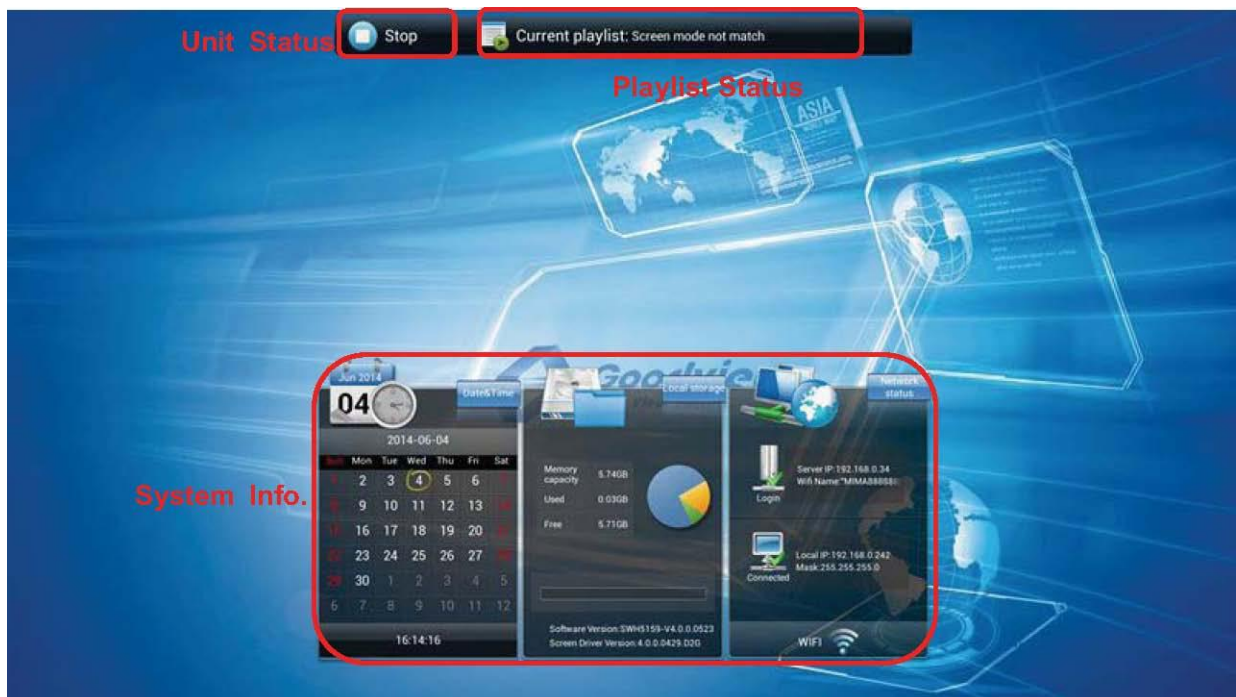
Unit Status Stop

Current playlist: Screen mode not match

Playlist Status

ASIA

System Info.

Jun 2014

04

Date&Time

2014-06-04

| Sun | Mon | Tue | Wed | Thu | Fri | Sat |
|---|---|---|---|---|---|---|
| 1 | 2 | 3 | 4 | 5 | 6 | 7 |
| 8 | 9 | 10 | 11 | 12 | 13 | 14 |
| 15 | 16 | 17 | 18 | 19 | 20 | 21 |
| 22 | 23 | 24 | 25 | 26 | 27 | 28 |
| 29 | 30 | 1 | 2 | 3 | 4 | 5 |
| 6 | 7 | 8 | 9 | 10 | 11 | 12 |

16:14:16

Goodview

Local storage

Memory capacity 5.74GB

Used 0.03GB

Free 5.71GB

Software Version:SWH5159-V4.0.0.0523

Screen Driver Version:4.0.0.0429.D2G

Network status

Login

Server IP:192.168.0.34

Wifi Name:"MIMA88888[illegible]

Connected

Local IP:192.168.0.242

Mask:255.255.255.0

WIFI